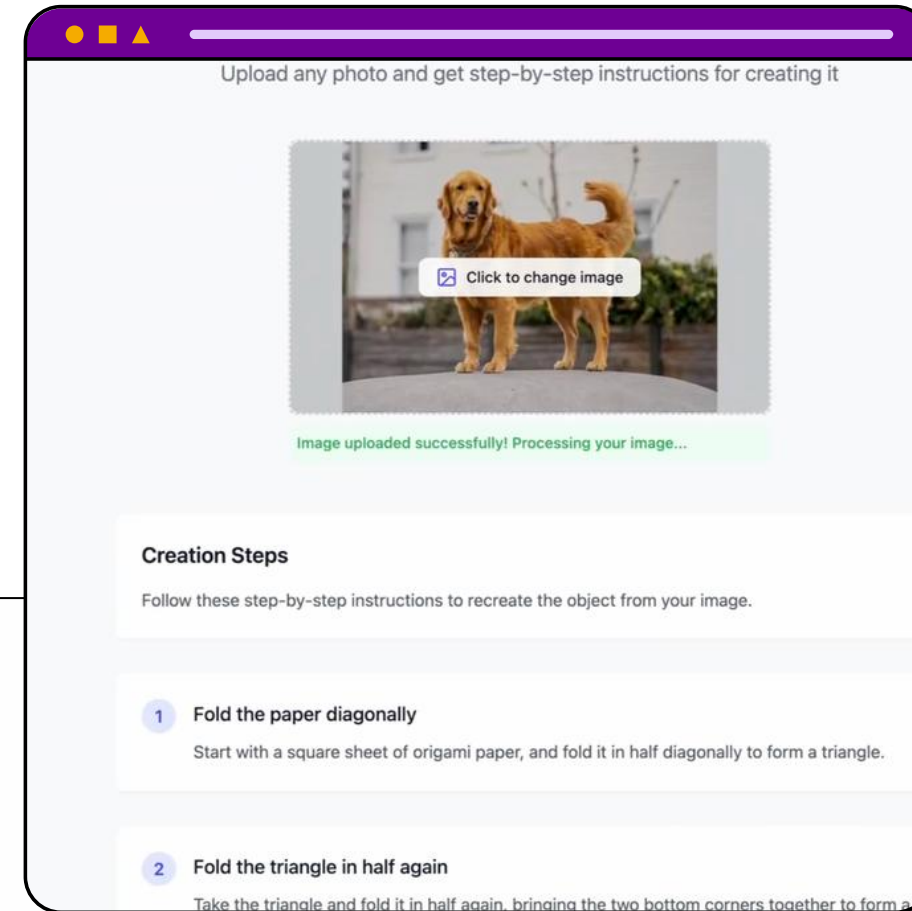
Upload any photo and get step-by-step instructions for creating it

Click to change image

Image uploaded successfully! Processing your image...

Creation Steps

Follow these step-by-step instructions to recreate the object from your image.

1 Fold the paper diagonally

Start with a square sheet of origami paper, and fold it in half diagonally to form a triangle.

2 Fold the triangle in half again

Take the triangle and fold it in half again, bringing the two bottom corners together to form a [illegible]